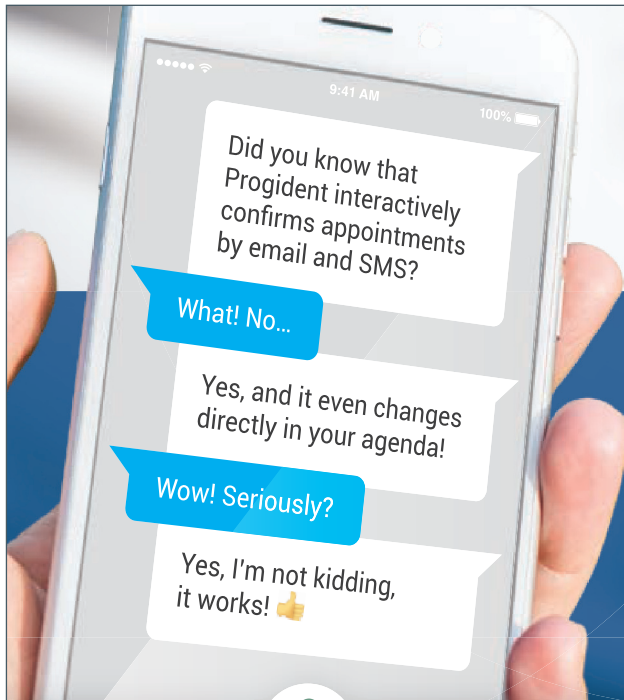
9:41 AM

100%

Did you know that Progident interactively confirms appointments by email and SMS?

What! No...

Yes, and it even changes directly in your agenda!

Wow! Seriously?

Yes, I'm not kidding, it works! 👍